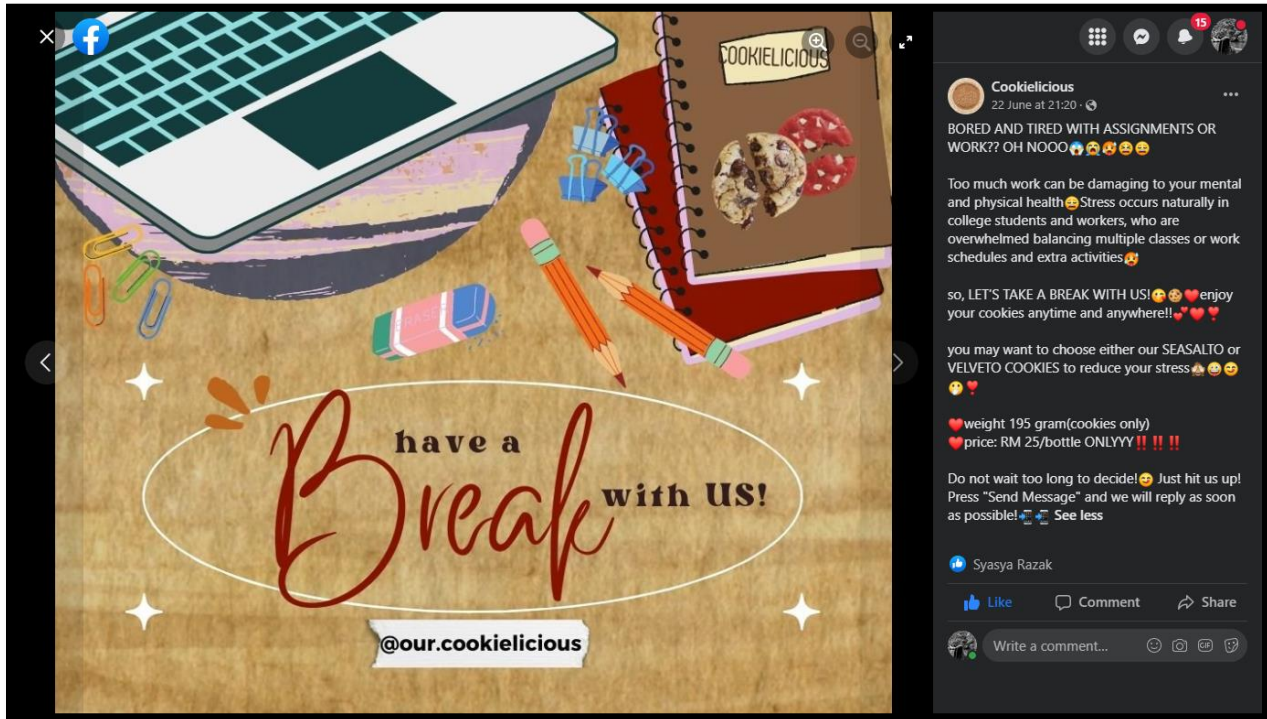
COOKIELICIOUS

ERASER

have a Break with US!

@our.cookielicious

15

Cookielicious
22 June at 21:20 ·

BORED AND TIRED WITH ASSIGNMENTS OR WORK?? OH NOOO😱😭🥵😫😩

Too much work can be damaging to your mental and physical health😩Stress occurs naturally in college students and workers, who are overwhelmed balancing multiple classes or work schedules and extra activities🥵

so, LET'S TAKE A BREAK WITH US!😋🍪❤️enjoy your cookies anytime and anywhere!!💕❤️❣️

you may want to choose either our SEASALTO or VELVETO COOKIES to reduce your stress🙈😀😊😗❣️

❤️weight 195 gram(cookies only)
❤️price: RM 25/bottle ONLYYY‼️‼️‼️

Do not wait too long to decide!😊 Just hit us up! Press "Send Message" and we will reply as soon as possible! See less

Syasya Razak

Like Comment Share

Write a comment...